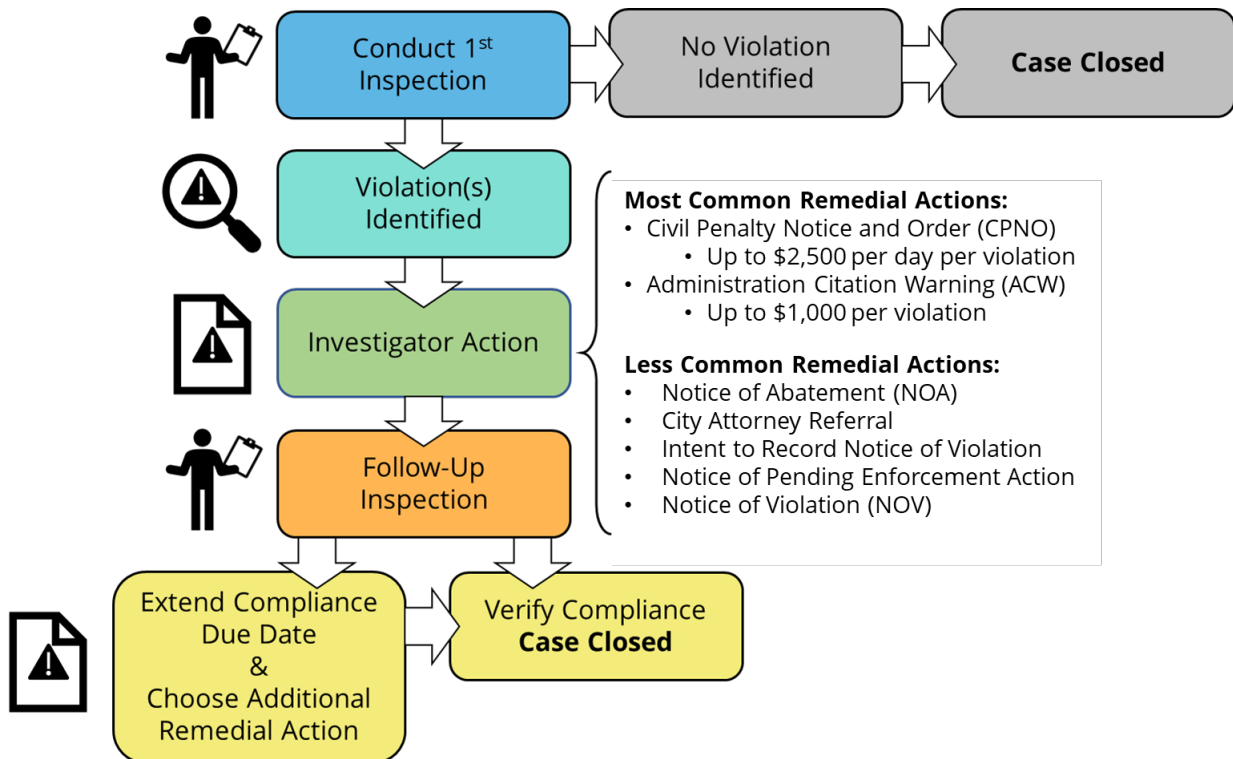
Conduct 1$^{st}$ Inspection

No Violation Identified

Case Closed

Violation(s) Identified

Investigator Action

Follow-Up Inspection

Most Common Remedial Actions:
• Civil Penalty Notice and Order (CPNO)
• Up to \$2,500 per day per violation
• Administration Citation Warning (ACW)
• Up to \$1,000 per violation

Less Common Remedial Actions:
• Notice of Abatement (NOA)
• City Attorney Referral
• Intent to Record Notice of Violation
• Notice of Pending Enforcement Action
• Notice of Violation (NOV)

Extend Compliance Due Date & Choose Additional Remedial Action

Verify Compliance Case Closed